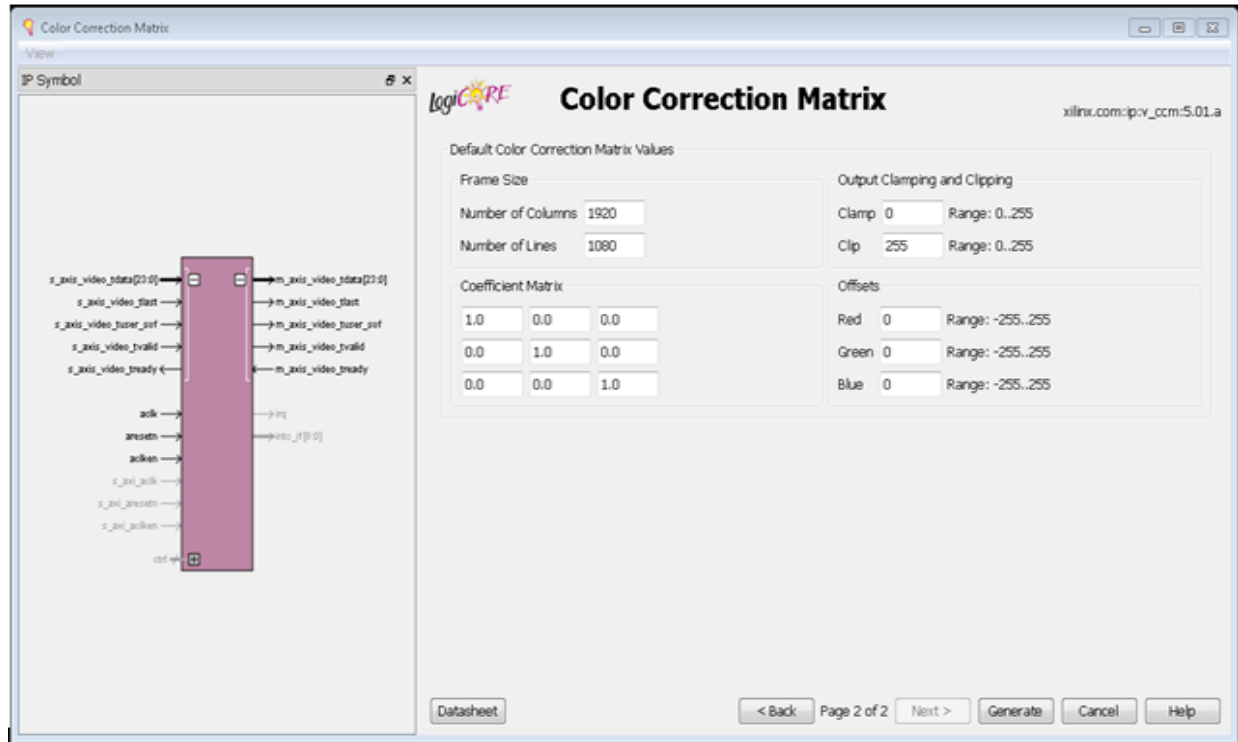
Color Correction Matrix

View

IP Symbol

s_axis_video_tdata[23:0]
s_axis_video_tlast
s_axis_video_tuser_sof
s_axis_video_tvalid
s_axis_video_tready
aclk
aresetn
aclken
s_axi_aclk
s_axi_aresetn
s_axi_aclken
ctrl

m_axis_video_tdata[23:0]
m_axis_video_tlast
m_axis_video_tuser_sof
m_axis_video_tvalid
m_axis_video_tready
irq
intc_if[8:0]

logiCORE

Color Correction Matrix

xilinx.com:ip:v_ccm:5.01.a

Default Color Correction Matrix Values

Frame Size

Number of Columns 1920

Number of Lines 1080

Output Clamping and Clipping

Clamp 0 Range: 0..255

Clip 255 Range: 0..255

Coefficient Matrix

| 1.0 | 0.0 | 0.0 |
|---|---|---|
| 0.0 | 1.0 | 0.0 |
| 0.0 | 0.0 | 1.0 |

Offsets

Red 0 Range: -255..255

Green 0 Range: -255..255

Blue 0 Range: -255..255

Datasheet

< Back Page 2 of 2 Next > Generate Cancel Help